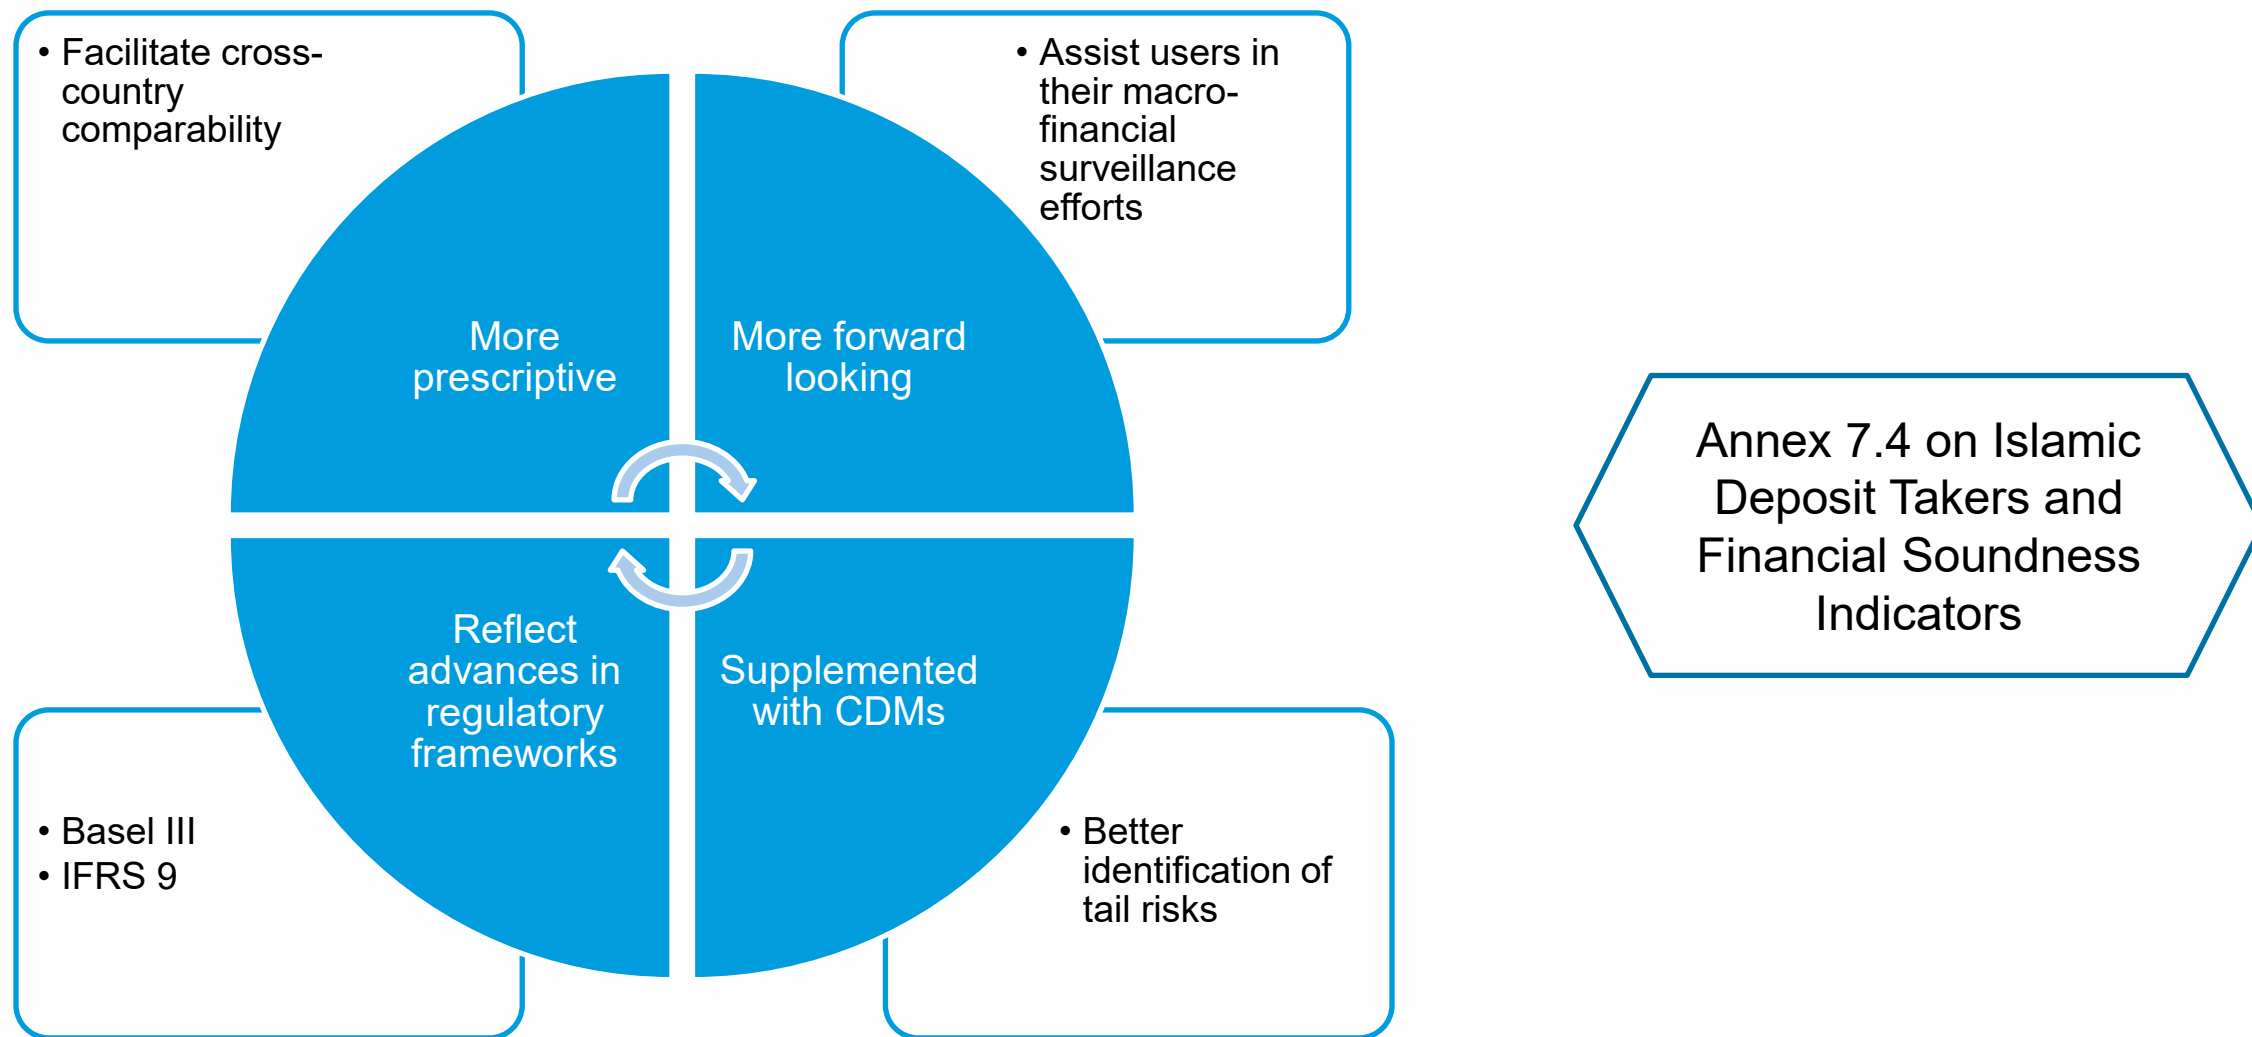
• Facilitate cross-country comparability

• Assist users in their macro-financial surveillance efforts

More prescriptive

More forward looking

Reflect advances in regulatory frameworks

Supplemented with CDMs

• Basel III
• IFRS 9

• Better identification of tail risks

Annex 7.4 on Islamic Deposit Takers and Financial Soundness Indicators